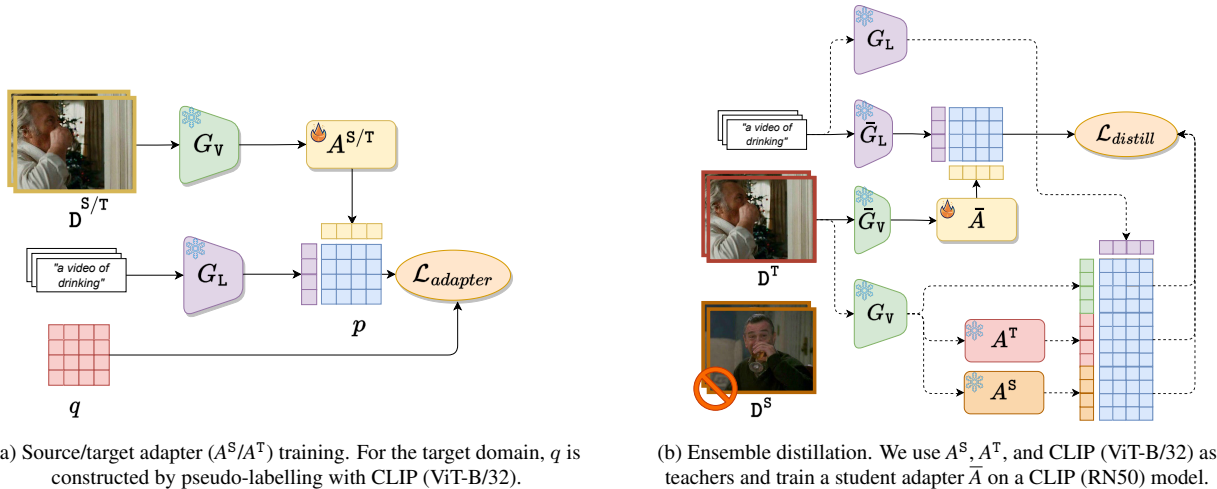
$G_V$

$A^{S/T}$

$D^{S/T}$

"a video of drinking"

$G_L$

$\mathcal{L}_{adapter}$

$p$

$q$

a) Source/target adapter ($A^S/A^T$) training. For the target domain, $q$ is constructed by pseudo-labelling with CLIP (ViT-B/32).

$G_L$

"a video of drinking"

$\bar{G}_L$

$\mathcal{L}_{distill}$

$D^T$

$\bar{G}_V$

$\bar{A}$

$G_V$

$A^T$

$A^S$

$D^S$

(b) Ensemble distillation. We use $A^S$, $A^T$, and CLIP (ViT-B/32) as teachers and train a student adapter $\bar{A}$ on a CLIP (RN50) model.